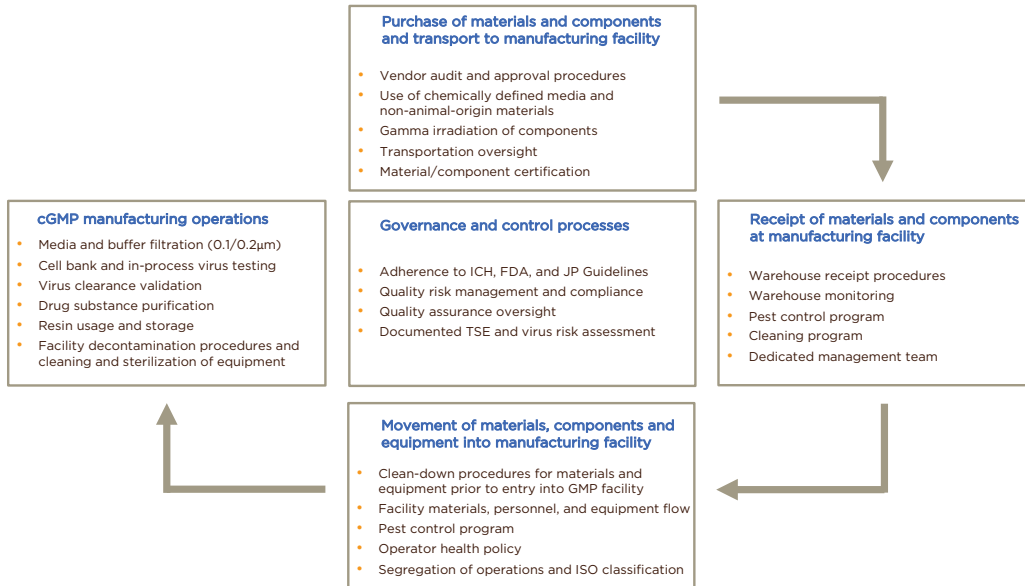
Purchase of materials and components and transport to manufacturing facility

- Vendor audit and approval procedures
- Use of chemically defined media and non-animal-origin materials
- Gamma irradiation of components
- Transportation oversight
- Material/component certification

cGMP manufacturing operations

- Media and buffer filtration (0.1/0.2µm)
- Cell bank and in-process virus testing
- Virus clearance validation
- Drug substance purification
- Resin usage and storage
- Facility decontamination procedures and cleaning and sterilization of equipment

Governance and control processes

- Adherence to ICH, FDA, and JP Guidelines
- Quality risk management and compliance
- Quality assurance oversight
- Documented TSE and virus risk assessment

Receipt of materials and components at manufacturing facility

- Warehouse receipt procedures
- Warehouse monitoring
- Pest control program
- Cleaning program
- Dedicated management team

Movement of materials, components and equipment into manufacturing facility

- Clean-down procedures for materials and equipment prior to entry into GMP facility
- Facility materials, personnel, and equipment flow
- Pest control program
- Operator health policy
- Segregation of operations and ISO classification